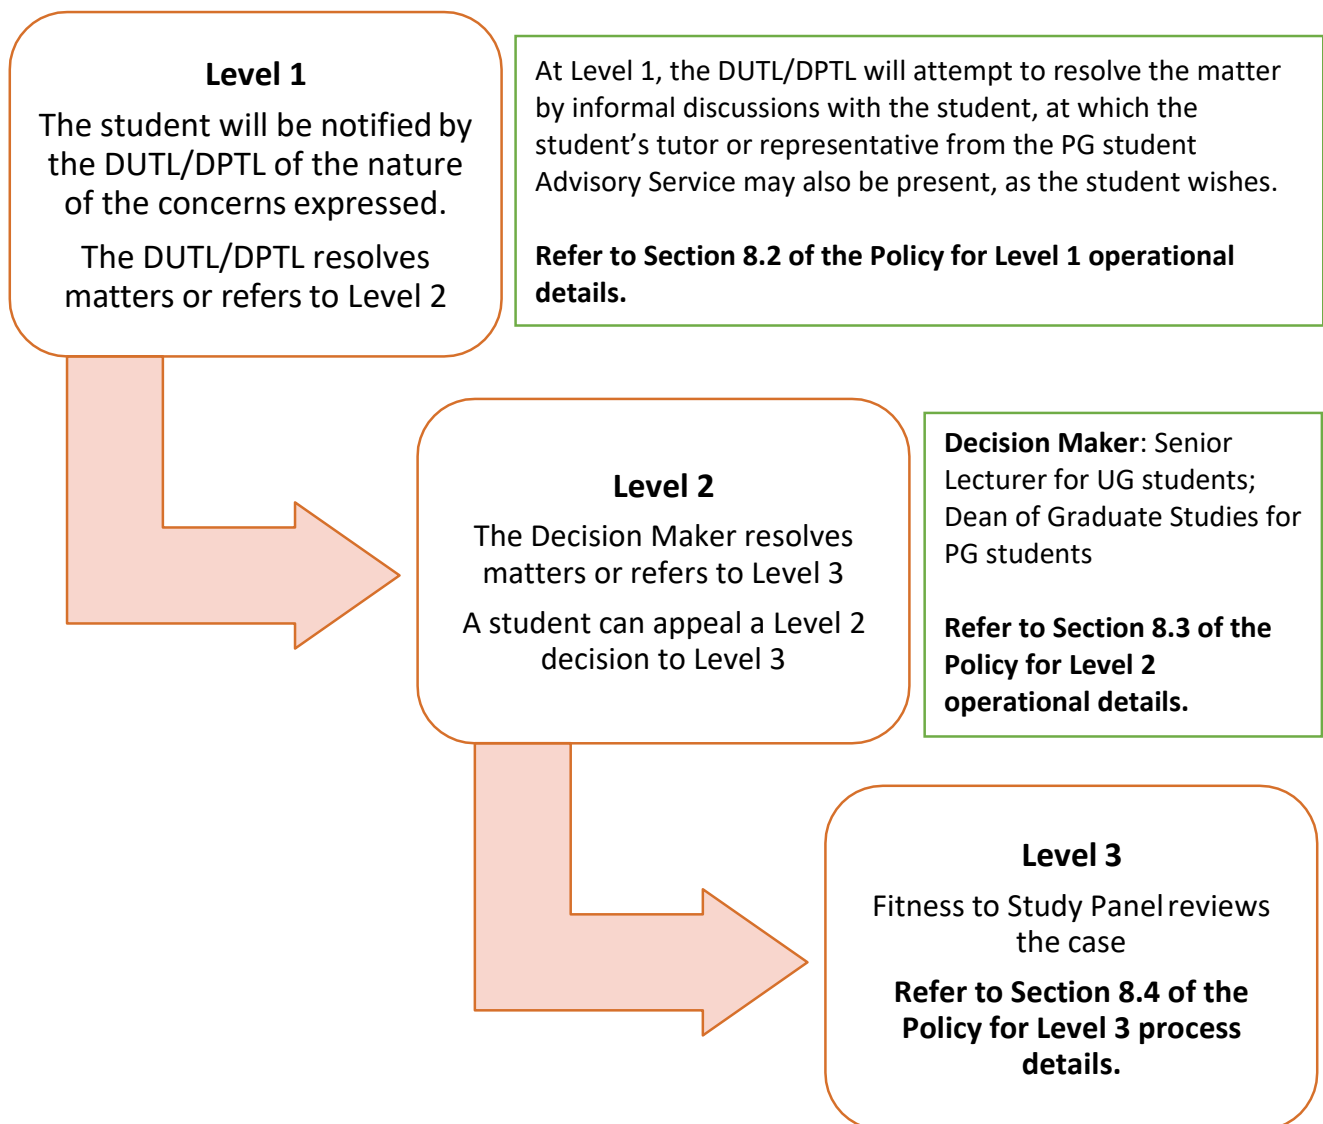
**Level 1**

The student will be notified by the DUTL/DPTL of the nature of the concerns expressed.

The DUTL/DPTL resolves matters or refers to Level 2

At Level 1, the DUTL/DPTL will attempt to resolve the matter by informal discussions with the student, at which the student's tutor or representative from the PG student Advisory Service may also be present, as the student wishes.

**Refer to Section 8.2 of the Policy for Level 1 operational details.**

**Level 2**

The Decision Maker resolves matters or refers to Level 3

A student can appeal a Level 2 decision to Level 3

**Decision Maker**: Senior Lecturer for UG students; Dean of Graduate Studies for PG students

**Refer to Section 8.3 of the Policy for Level 2 operational details.**

**Level 3**

Fitness to Study Panel reviews the case

**Refer to Section 8.4 of the Policy for Level 3 process details.**